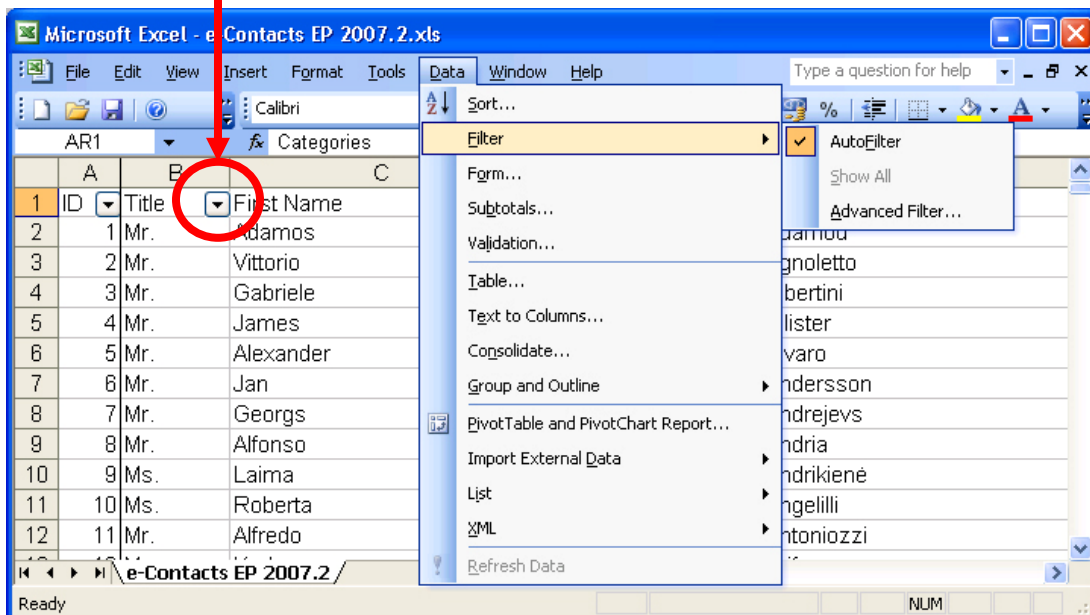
Microsoft Excel - e-Contacts EP 2007.2.xls

File Edit View Insert Format Tools Data Window Help

Type a question for help

Calibri

AR1 Categories

| | A | B | C |
|---|---|---|---|
| 1 | ID | Title | First Name |
| 2 | 1 | Mr. | Adamos |
| 3 | 2 | Mr. | Vittorio |
| 4 | 3 | Mr. | Gabriele |
| 5 | 4 | Mr. | James |
| 6 | 5 | Mr. | Alexander |
| 7 | 6 | Mr. | Jan |
| 8 | 7 | Mr. | Georgs |
| 9 | 8 | Mr. | Alfonso |
| 10 | 9 | Ms. | Laima |
| 11 | 10 | Ms. | Roberta |
| 12 | 11 | Mr. | Alfredo |

Sort...
Filter
Form...
Subtotals...
Validation...
Table...
Text to Columns...
Consolidate...
Group and Outline
PivotTable and PivotChart Report...
Import External Data
List
XML
Refresh Data

AutoFilter
Show All
Advanced Filter...

uamou
gnoletto
bertini
lister
varo
ndersson
ndrejevs
ndria
ndrikienė
ngelilli
ntoniozzi

e-Contacts EP 2007.2

Ready NUM